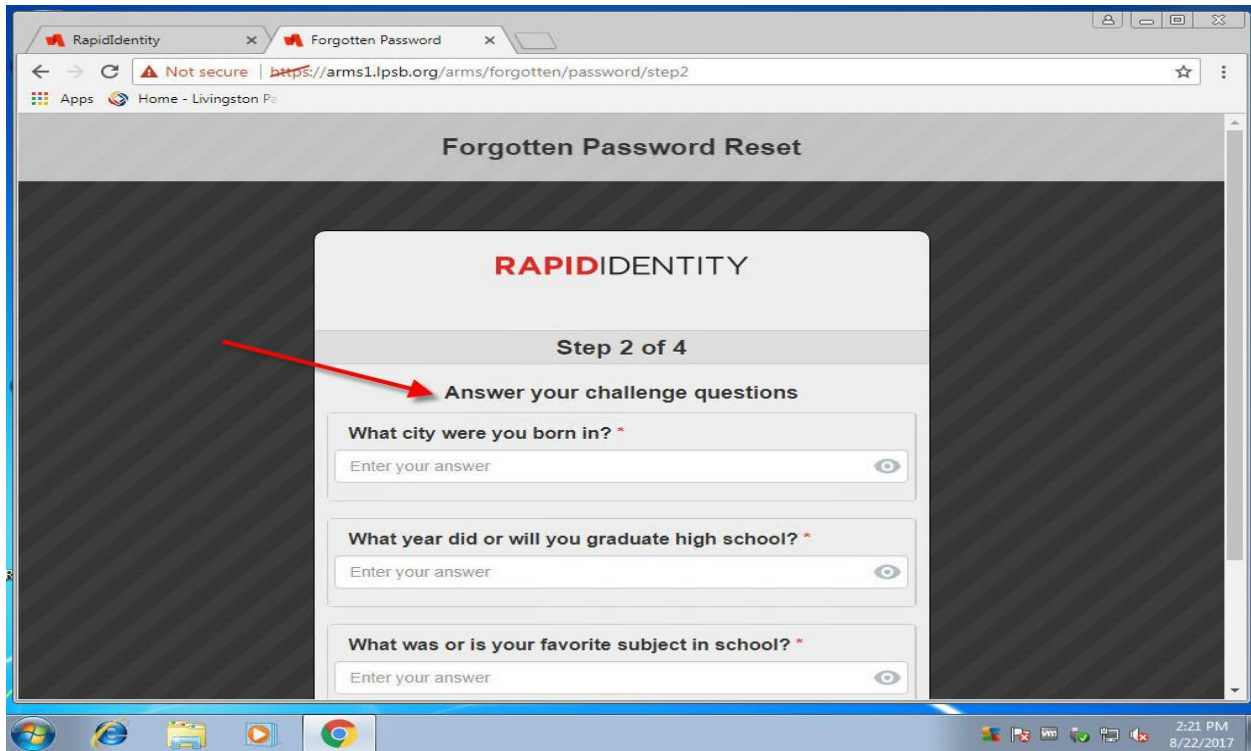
RapidIdentity ×
Forgotten Password ×

Not secure | https://arms1.lpsb.org/arms/forgotten/password/step2

Apps Home - Livingston Pa

Forgotten Password Reset

RAPIDIDENTITY

Step 2 of 4

Answer your challenge questions

What city were you born in? *

Enter your answer

What year did or will you graduate high school? *

Enter your answer

What was or is your favorite subject in school? *

Enter your answer

2:21 PM
8/22/2017